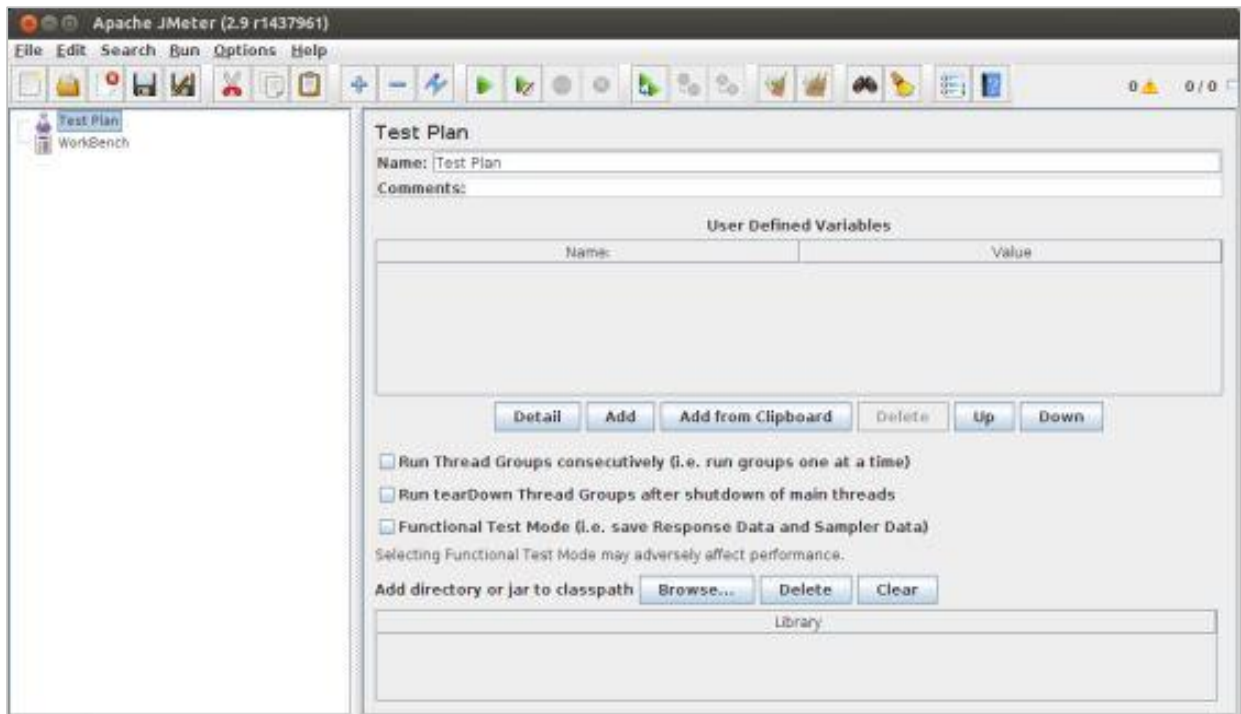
Apache JMeter (2.9 r1437961)

File Edit Search Run Options Help

0 0/0

Test Plan
WorkBench

Test Plan

Name: Test Plan

Comments:

User Defined Variables

| Name: | Value |
|---|---|
| | |

Detail Add Add from Clipboard Delete Up Down

Run Thread Groups consecutively (i.e. run groups one at a time)

Run tearDown Thread Groups after shutdown of main threads

Functional Test Mode (i.e. save Response Data and Sampler Data)

Selecting Functional Test Mode may adversely affect performance.

Add directory or jar to classpath Browse... Delete Clear

| Library |
|---|
| |